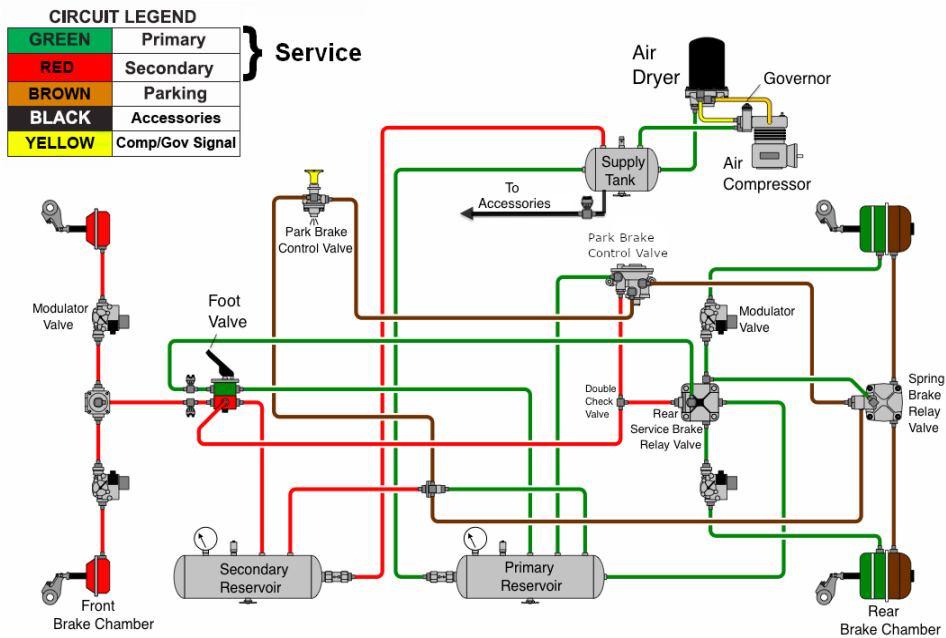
CIRCUIT LEGEND

| | |
|---|---|
| GREEN | Primary |
| RED | Secondary |
| BROWN | Parking |
| BLACK | Accessories |
| YELLOW | Comp/Gov Signal |

Service

Air Dryer

Governor

Supply Tank

Air Compressor

To Accessories

Park Brake Control Valve

Park Brake Control Valve

Modulator Valve

Foot Valve

Modulator Valve

Double Check Valve

Rear Service Brake Relay Valve

Spring Brake Relay Valve

Secondary Reservoir

Primary Reservoir

Front Brake Chamber

Rear Brake Chamber